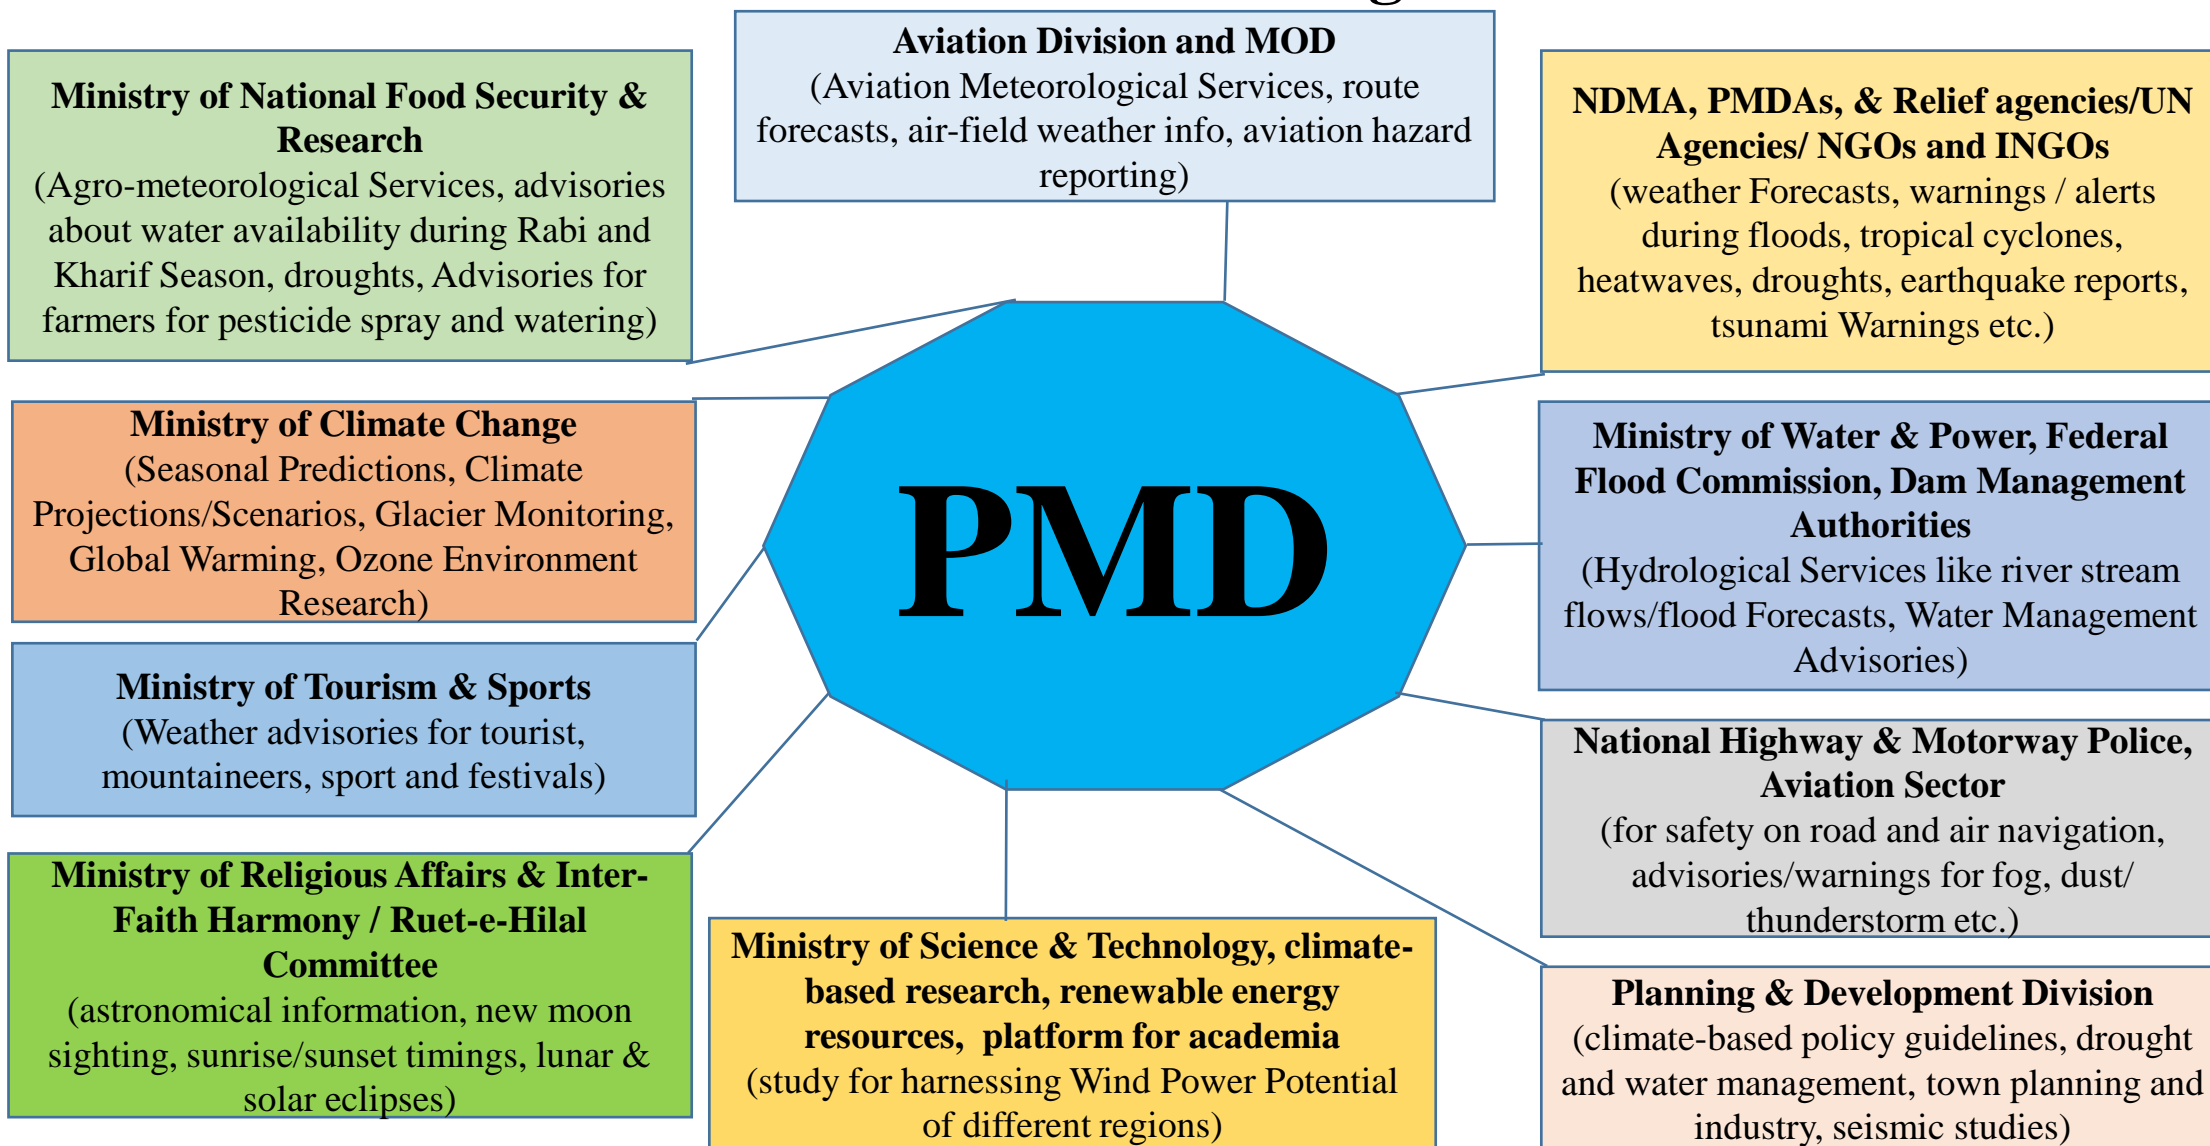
**Ministry of National Food Security & Research**
(Agro-meteorological Services, advisories about water availability during Rabi and Kharif Season, droughts, Advisories for farmers for pesticide spray and watering)

**Aviation Division and MOD**
(Aviation Meteorological Services, route forecasts, air-field weather info, aviation hazard reporting)

**NDMA, PMDAs, & Relief agencies/UN Agencies/ NGOs and INGOs**
(weather Forecasts, warnings / alerts during floods, tropical cyclones, heatwaves, droughts, earthquake reports, tsunami Warnings etc.)

**Ministry of Climate Change**
(Seasonal Predictions, Climate Projections/Scenarios, Glacier Monitoring, Global Warming, Ozone Environment Research)

PMD

**Ministry of Water & Power, Federal Flood Commission, Dam Management Authorities**
(Hydrological Services like river stream flows/flood Forecasts, Water Management Advisories)

**Ministry of Tourism & Sports**
(Weather advisories for tourist, mountaineers, sport and festivals)

**National Highway & Motorway Police, Aviation Sector**
(for safety on road and air navigation, advisories/warnings for fog, dust/ thunderstorm etc.)

**Ministry of Religious Affairs & Inter-Faith Harmony / Ruet-e-Hilal Committee**
(astronomical information, new moon sighting, sunrise/sunset timings, lunar & solar eclipses)

**Ministry of Science & Technology, climate-based research, renewable energy resources, platform for academia**
(study for harnessing Wind Power Potential of different regions)

**Planning & Development Division**
(climate-based policy guidelines, drought and water management, town planning and industry, seismic studies)